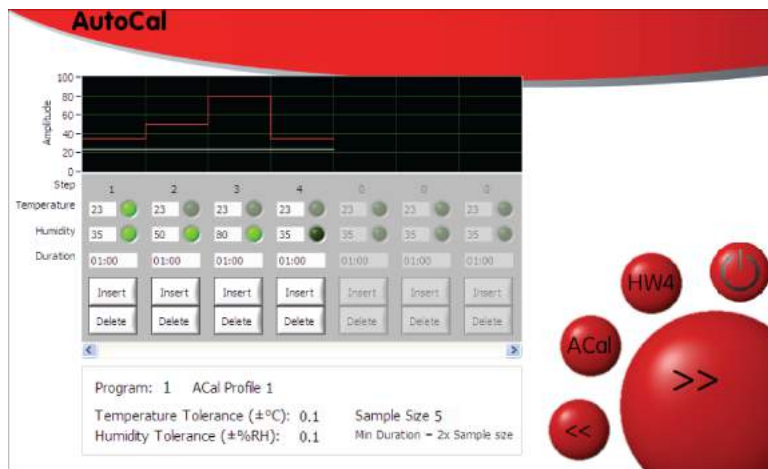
AutoCal

100
80
60
40
20
0

Amplitude

| Step | 1 | 2 | 3 | 4 | 0 | 0 | 0 |
|---|---|---|---|---|---|---|---|
| Temperature | 23 | 23 | 23 | 23 | 23 | 23 | 23 |
| Humidity | 35 | 50 | 80 | 35 | 35 | 35 | 35 |
| Duration | 01:00 | 01:00 | 01:00 | 01:00 | 01:00 | 01:00 | 01:00 |
| | Insert | Insert | Insert | Insert | Insert | Insert | Insert |
| | Delete | Delete | Delete | Delete | Delete | Delete | Delete |

Program: 1 ACal Profile 1

Temperature Tolerance (±°C): 0.1
Humidity Tolerance (±%RH): 0.1

Sample Size 5
Min Duration = 2x Sample size

HW4
ACal
>>
<<